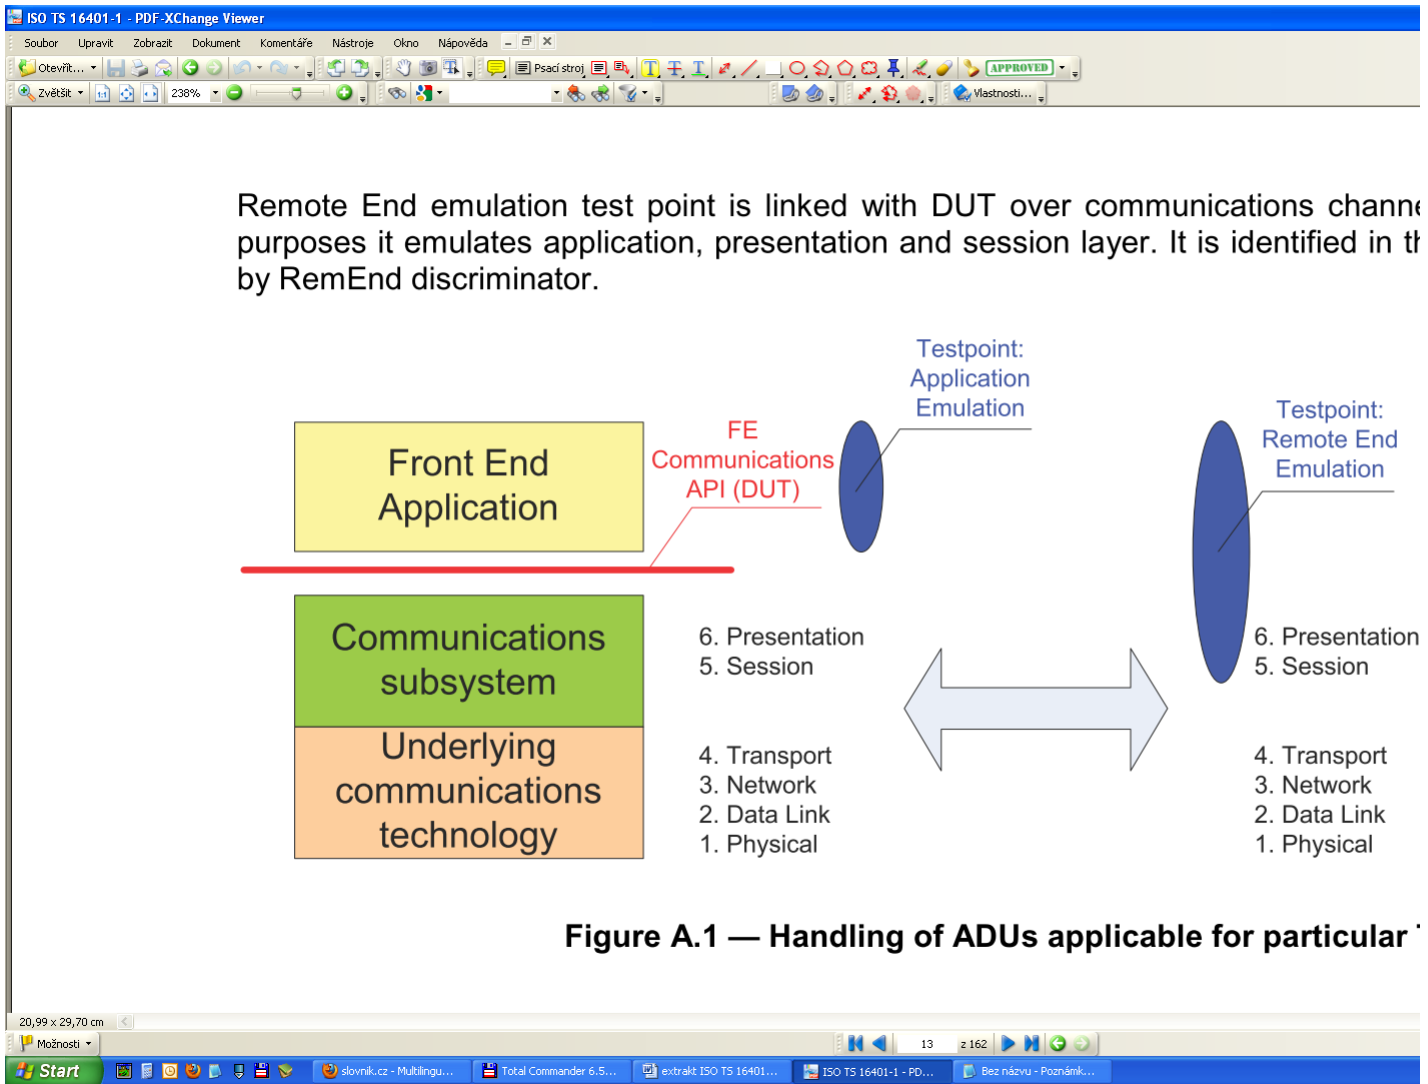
ISO TS 16401-1 - PDF-XChange Viewer

Soubor Upravit Zobrazit Dokument Komentáře Nástroje Okno Nápověda

Otevřít... Psací stroj APPROVED

Zvětšit 238% Vlastnosti...

Remote End emulation test point is linked with DUT over communications channe purposes it emulates application, presentation and session layer. It is identified in th by RemEnd discriminator.

Testpoint: Application Emulation

Testpoint: Remote End Emulation

FE Communications API (DUT)

Front End Application

Communications subsystem

Underlying communications technology

6. Presentation
5. Session

4. Transport
3. Network
2. Data Link
1. Physical

6. Presentation
5. Session

4. Transport
3. Network
2. Data Link
1. Physical

Figure A.1 — Handling of ADUs applicable for particular

20,99 x 29,70 cm

Možnosti

13 z 162

Start

slovnik.cz - Multilingu...

Total Commander 6.5...

extrakt ISO TS 16401...

ISO TS 16401-1 - PD...

Bez názvu - Poznámk...